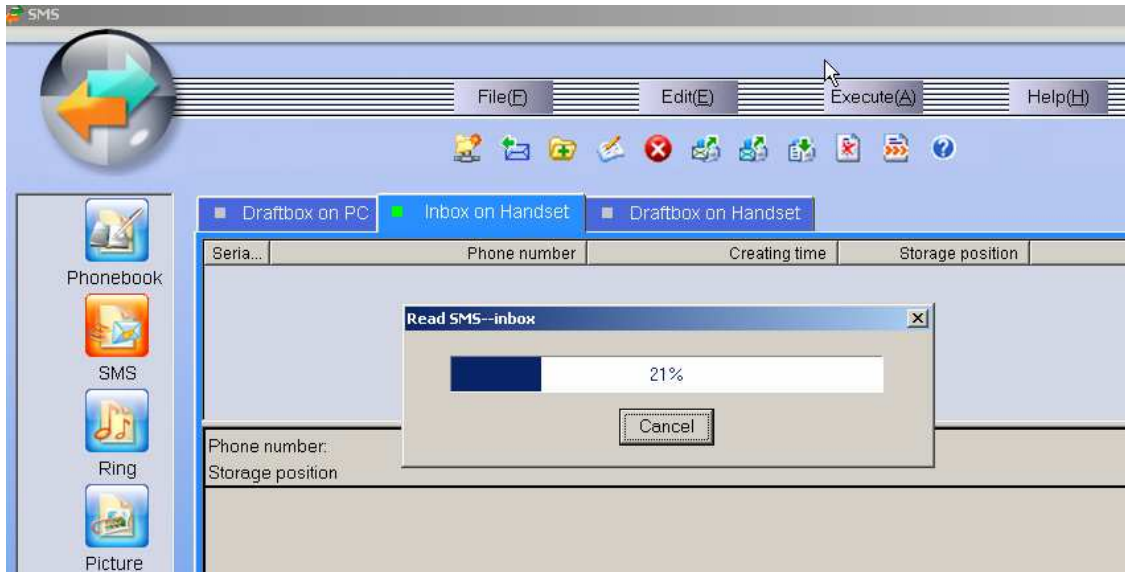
SMS

File(F) Edit(E) Execute(A) Help(H)

Phonebook

SMS

Ring

Picture

Draftbox on PC | Inbox on Handset | Draftbox on Handset

| Seria... | Phone number | Creating time | Storage position |
|---|---|---|---|

Read SMS--inbox

21%

Cancel

Phone number:
Storage position